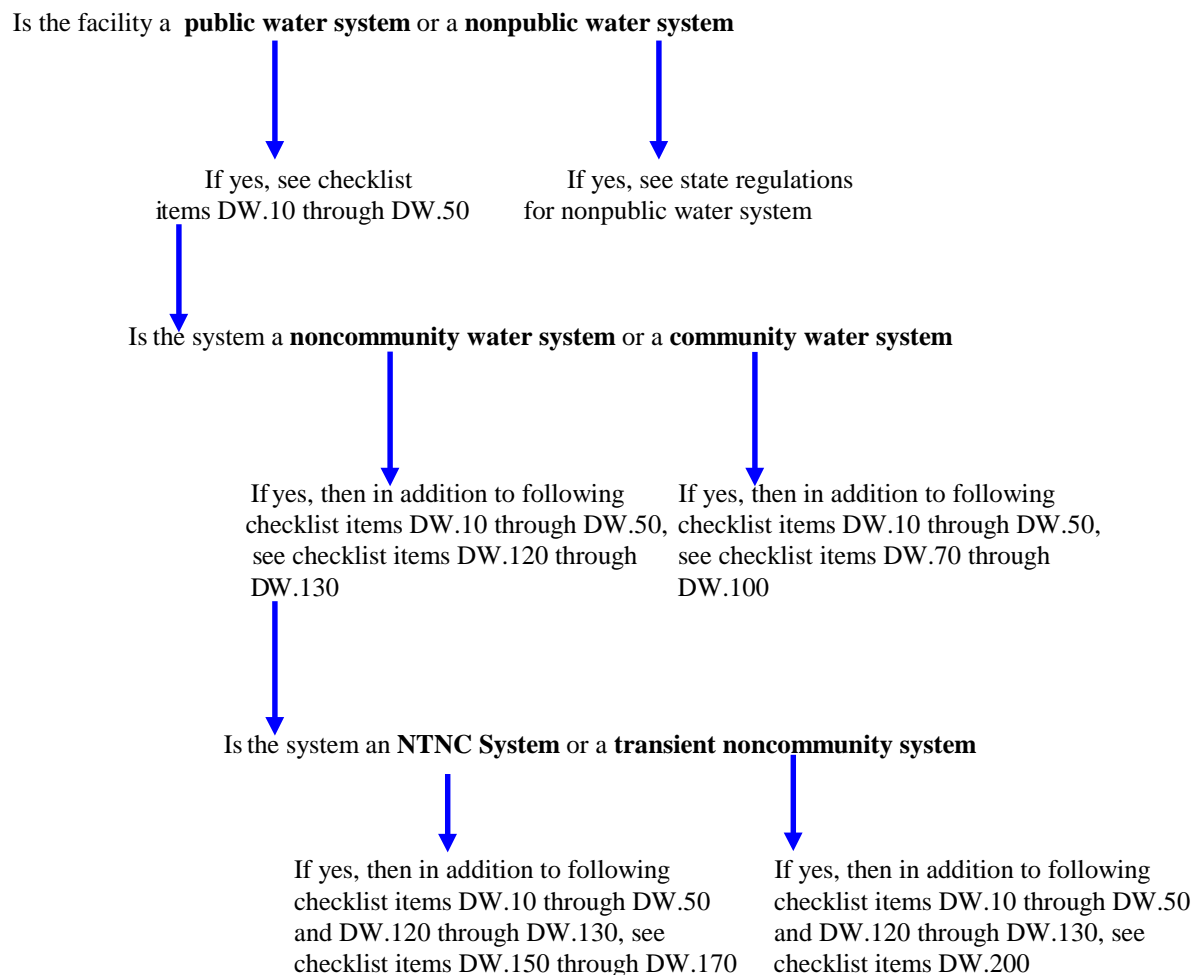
Is the facility a **public water system** or a **nonpublic water system**

If yes, see checklist items DW.10 through DW.50

If yes, see state regulations for nonpublic water system

Is the system a **noncommunity water system** or a **community water system**

If yes, then in addition to following checklist items DW.10 through DW.50, see checklist items DW.120 through DW.130

If yes, then in addition to following checklist items DW.10 through DW.50, see checklist items DW.70 through DW.100

Is the system an **NTNC System** or a **transient noncommunity system**

If yes, then in addition to following checklist items DW.10 through DW.50 and DW.120 through DW.130, see checklist items DW.150 through DW.170

If yes, then in addition to following checklist items DW.10 through DW.50 and DW.120 through DW.130, see checklist items DW.200